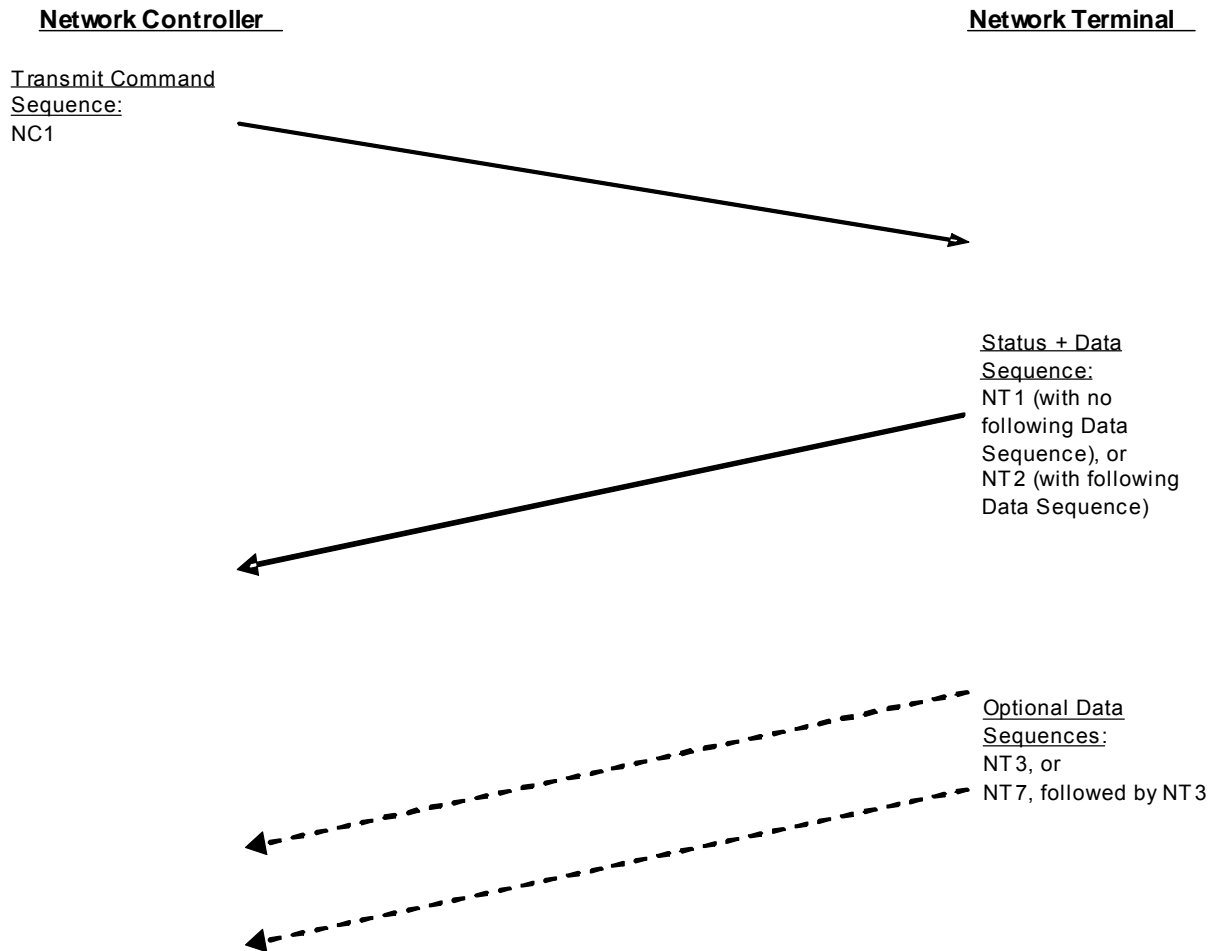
Network Controller

Network Terminal

Transmit Command Sequence:
NC1

Status + Data Sequence:
NT1 (with no following Data Sequence), or
NT2 (with following Data Sequence)

Optional Data Sequences:
NT3, or
NT7, followed by NT3